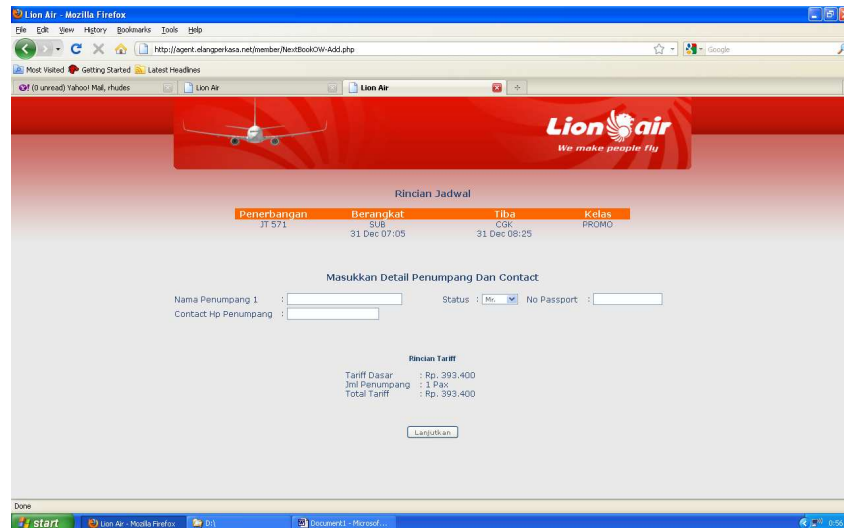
Lion Air - Mozilla Firefox

File Edit View History Bookmarks Tools Help

http://agent.elangperkasa.net/member/NextBookOW-Add.php

Google

Most Visited Getting Started Latest Headlines

(0 unread) Yahoo! Mail, rhudes

Lion Air

Lion Air

Lion air
We make people fly

Rincian Jadwal

| Penerbangan | Berangkat | Tiba | Kelas |
|---|---|---|---|
| JT 571 | SUB 31 Dec 07:05 | CGK 31 Dec 08:25 | PROMO |

Masukkan Detail Penumpang Dan Contact

Nama Penumpang 1 :

Status : Mr.

No Passport :

Contact Hp Penumpang :

Rincian Tariff

Tariff Dasar : Rp. 393.400
Jml Penumpang : 1 Pax
Total Tariff : Rp. 393.400

Lanjutkan

Done

start

Lion Air - Mozilla Firefox

D:\

Document1 - Microsof...

0:56